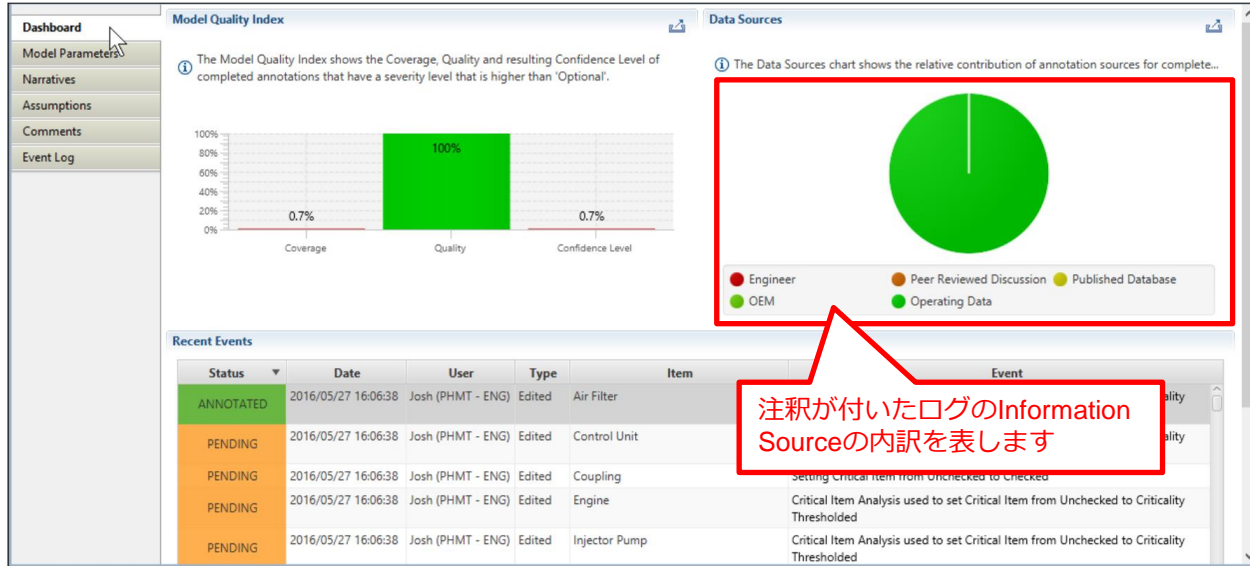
Dashboard
Model Parameters
Narratives
Assumptions
Comments
Event Log

Model Quality Index

The Model Quality Index shows the Coverage, Quality and resulting Confidence Level of completed annotations that have a severity level that is higher than 'Optional'.

100%
80%
60%
40%
20%
0%

0.7%
100%
0.7%

Coverage
Quality
Confidence Level

Data Sources

The Data Sources chart shows the relative contribution of annotation sources for complete...

Engineer
Peer Reviewed Discussion
Published Database
OEM
Operating Data

注釈が付いたログのInformation Sourceの内訳を表します

Recent Events

| Status | Date | User | Type | Item | Event |
|---|---|---|---|---|---|
| ANNOTATED | 2016/05/27 16:06:38 | Josh (PHMT - ENG) | Edited | Air Filter | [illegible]ality |
| PENDING | 2016/05/27 16:06:38 | Josh (PHMT - ENG) | Edited | Control Unit | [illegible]ality |
| PENDING | 2016/05/27 16:06:38 | Josh (PHMT - ENG) | Edited | Coupling | Setting Critical Item from Unchecked to Checked |
| PENDING | 2016/05/27 16:06:38 | Josh (PHMT - ENG) | Edited | Engine | Critical Item Analysis used to set Critical Item from Unchecked to Criticality Thresholded |
| PENDING | 2016/05/27 16:06:38 | Josh (PHMT - ENG) | Edited | Injector Pump | Critical Item Analysis used to set Critical Item from Unchecked to Criticality Thresholded |